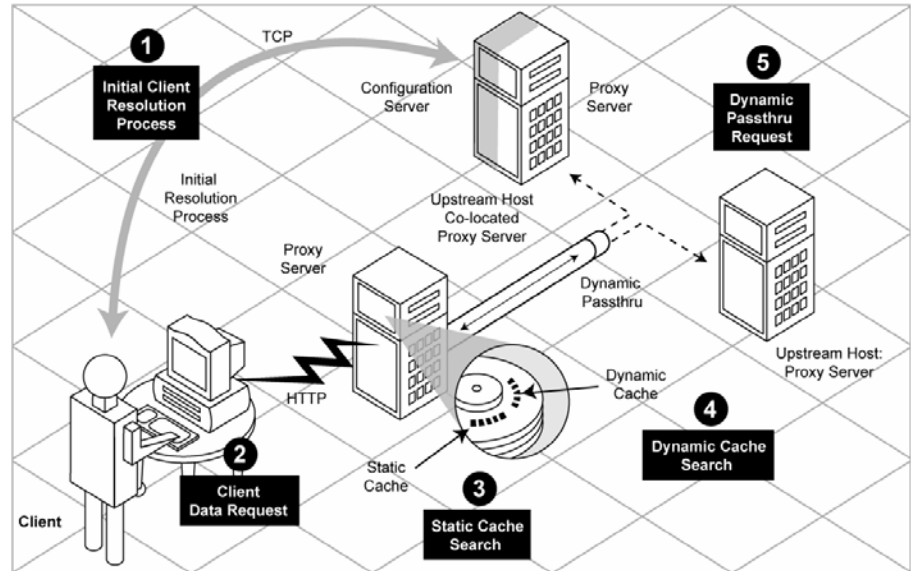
1
Initial Client Resolution Process

TCP

Configuration Server

Proxy Server

5
Dynamic Passthru Request

Initial Resolution Process

Upstream Host Co-located Proxy Server

Proxy Server

Dynamic Passthru

Upstream Host: Proxy Server

HTTP

Dynamic Cache

4
Dynamic Cache Search

2
Client Data Request

Static Cache

3
Static Cache Search

Client